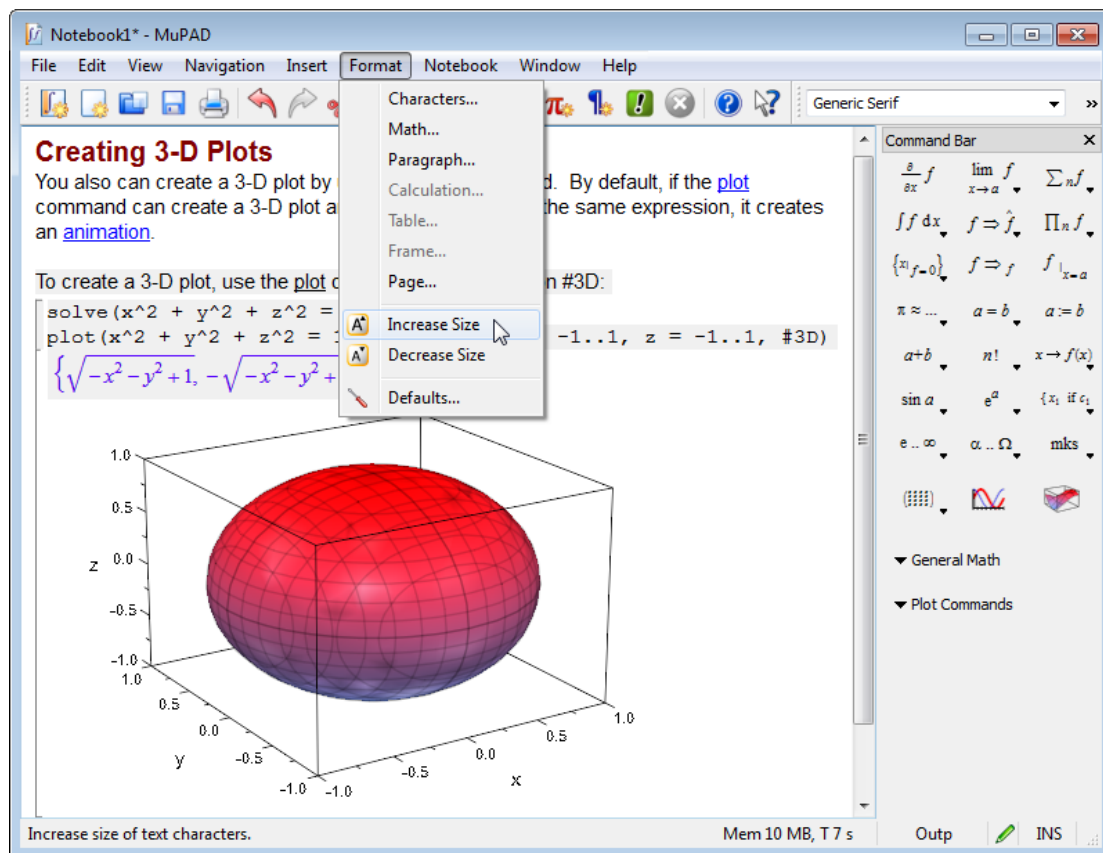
Notebook1* - MuPAD

File Edit View Navigation Insert Format Notebook Window Help

Generic Serif

Characters...
Math...
Paragraph...
Calculation...
Table...
Frame...
Page...
Increase Size
Decrease Size
Defaults...

Creating 3-D Plots

You also can create a 3-D plot by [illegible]d. By default, if the plot command can create a 3-D plot a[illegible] the same expression, it creates an animation.

To create a 3-D plot, use the plot c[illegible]n #3D:

solve(x^2 + y^2 + z^2 = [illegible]
plot(x^2 + y^2 + z^2 = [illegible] -1..1, z = -1..1, #3D)

$\left\{\sqrt{-x^2-y^2+1}, -\sqrt{-x^2-y^2+\right.$ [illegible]

1.0
0.5
z 0.0
-0.5
-1.0
1.0
0.5
0.0
y -0.5
-1.0 -1.0
-0.5
0.0
x
0.5
1.0

Command Bar

$\frac{\partial}{\partial x} f$ $\lim_{x \to a} f$ $\sum_n f$
$\int f\, dx$ $f \Rightarrow \hat{f}$ $\prod_n f$
$\{x|_{f=0}\}$ $f \Rightarrow f$ $f|_{x=a}$
$\pi \approx ...$ $a = b$ $a := b$
$a+b$ $n!$ $x \to f(x)$
$\sin a$ $e^a$ $\{x_1$ if $c_1$
e .. ∞ α .. Ω mks

General Math
Plot Commands

Increase size of text characters.
Mem 10 MB, T 7 s
Outp
INS